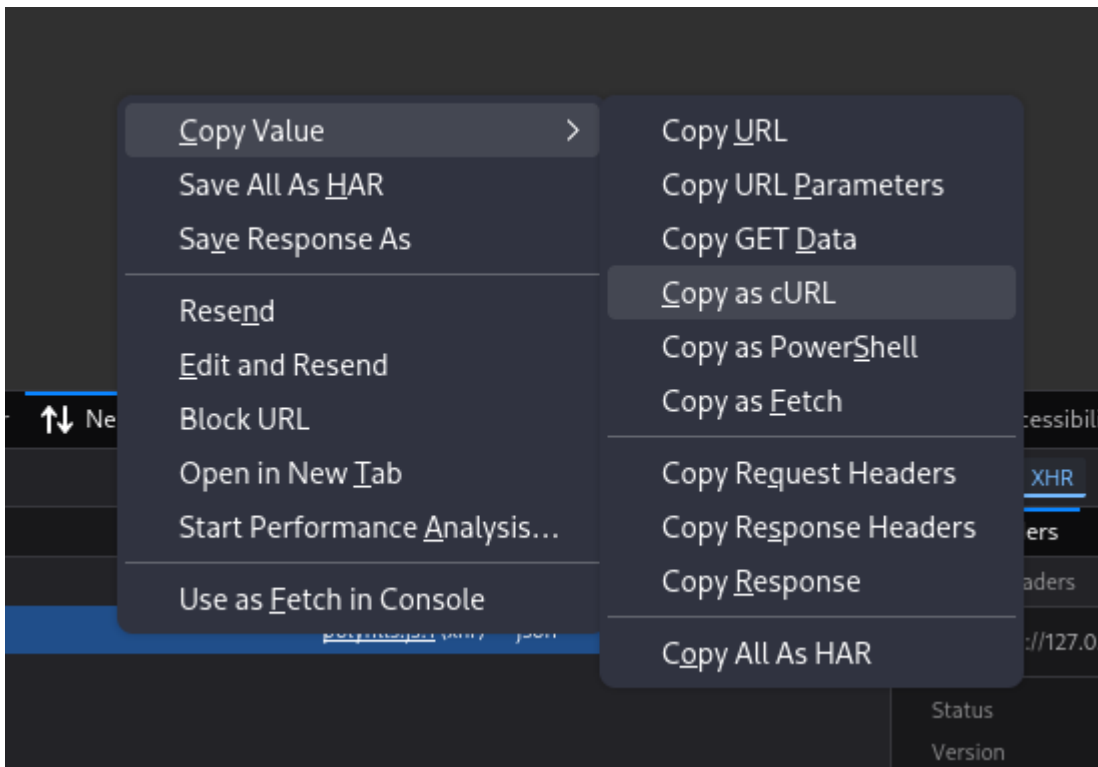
Copy Value
Save All As HAR
Save Response As
Resend
Edit and Resend
Block URL
Open in New Tab
Start Performance Analysis…
Use as Fetch in Console

Copy URL
Copy URL Parameters
Copy GET Data
Copy as cURL
Copy as PowerShell
Copy as Fetch
Copy Request Headers
Copy Response Headers
Copy Response
Copy All As HAR

Ne
cessibil
XHR
ers
aders
://127.0
Status
Version